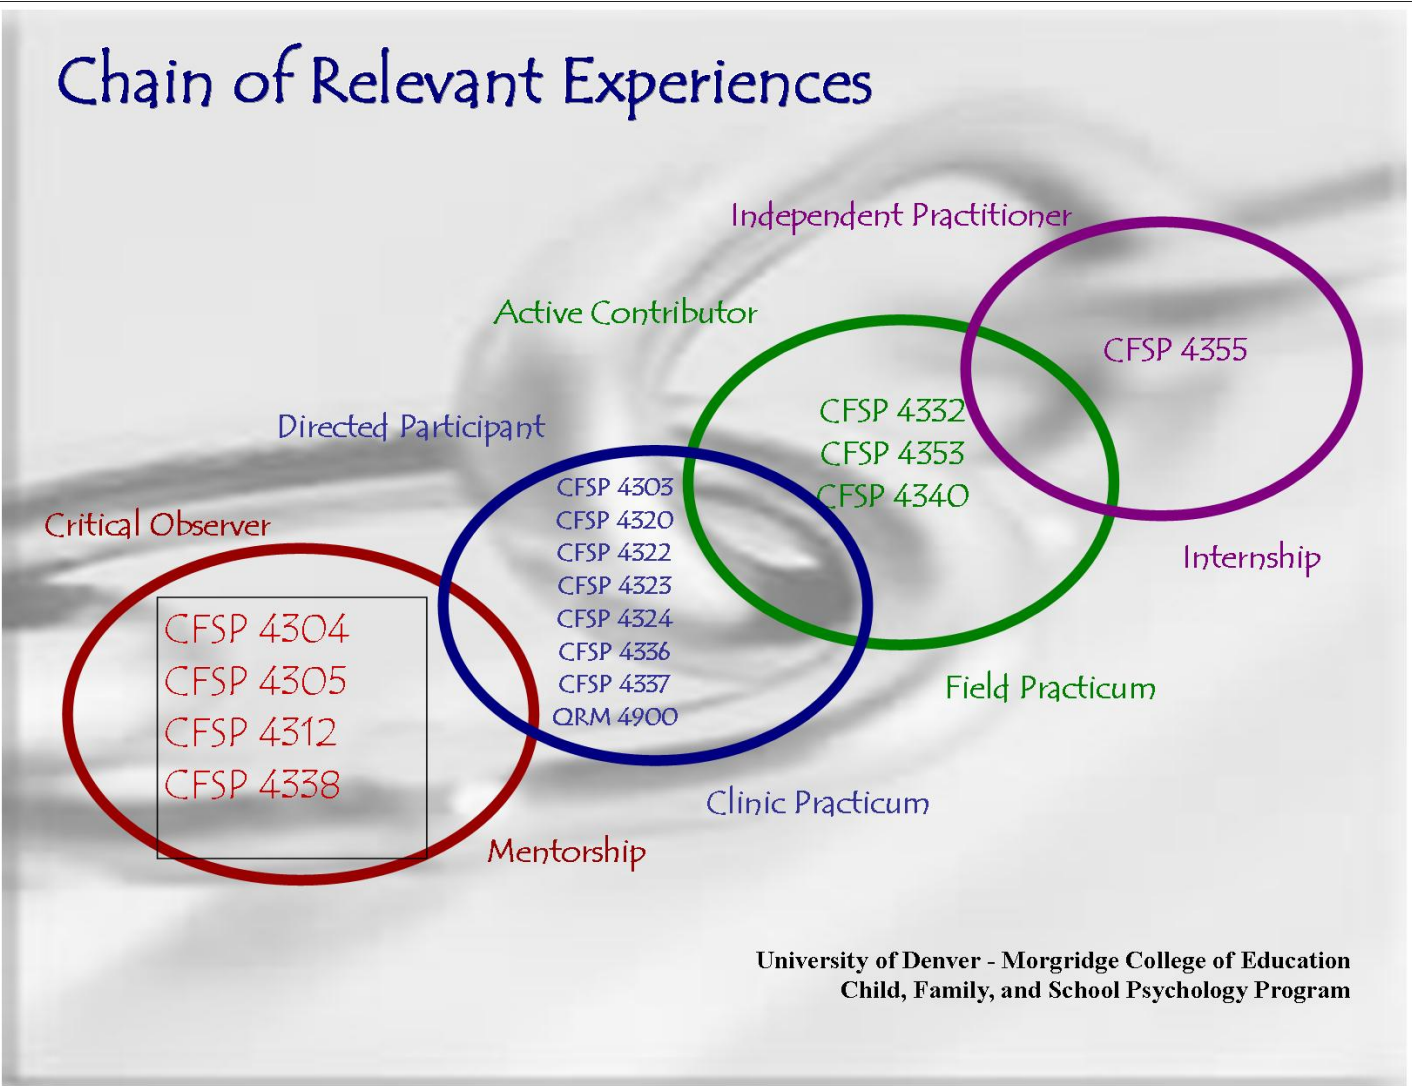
Chain of Relevant Experiences

Independent Practitioner

Active Contributor

Directed Participant

Critical Observer

CFSP 4355

CFSP 4332
CFSP 4353
CFSP 4340

CFSP 4303
CFSP 4320
CFSP 4322
CFSP 4323
CFSP 4324
CFSP 4336
CFSP 4337
QRM 4900

CFSP 4304
CFSP 4305
CFSP 4312
CFSP 4338

Internship

Field Practicum

Clinic Practicum

Mentorship

University of Denver - Morgridge College of Education
Child, Family, and School Psychology Program